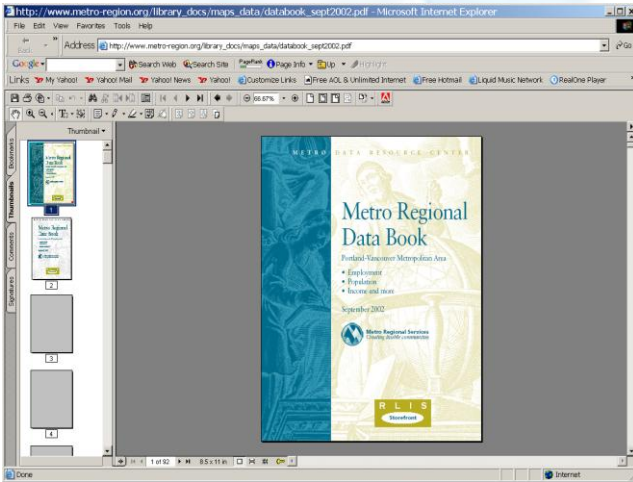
http://www.metro-region.org/library_docs/maps_data/databook_sept2002.pdf - Microsoft Internet Explorer

File Edit View Favorites Tools Help

Back

Address http://www.metro-region.org/library_docs/maps_data/databook_sept2002.pdf

Go

Google

Search Web Search Site PageRank Page Info Up Highlight

Links My Yahoo! Yahoo! Mail Yahoo! News Yahoo! Customize Links Free AOL & Unlimited Internet Free Hotmail Liquid Music Network RealOne Player

66.67%

Thumbnails

Bookmarks

Comments

Signatures

Metro Regional Data Book

1

Metro Regional Data Book

2

3

4

METRO DATA RESOURCE CENTER

Metro Regional Data Book

Portland-Vancouver Metropolitan Area

• Employment
• Population
• Income and more

September 2002

Metro Regional Services
Creating livable communities

RLIS

StoreFront

1 of 92

8.5 x 11 in

Done

Internet